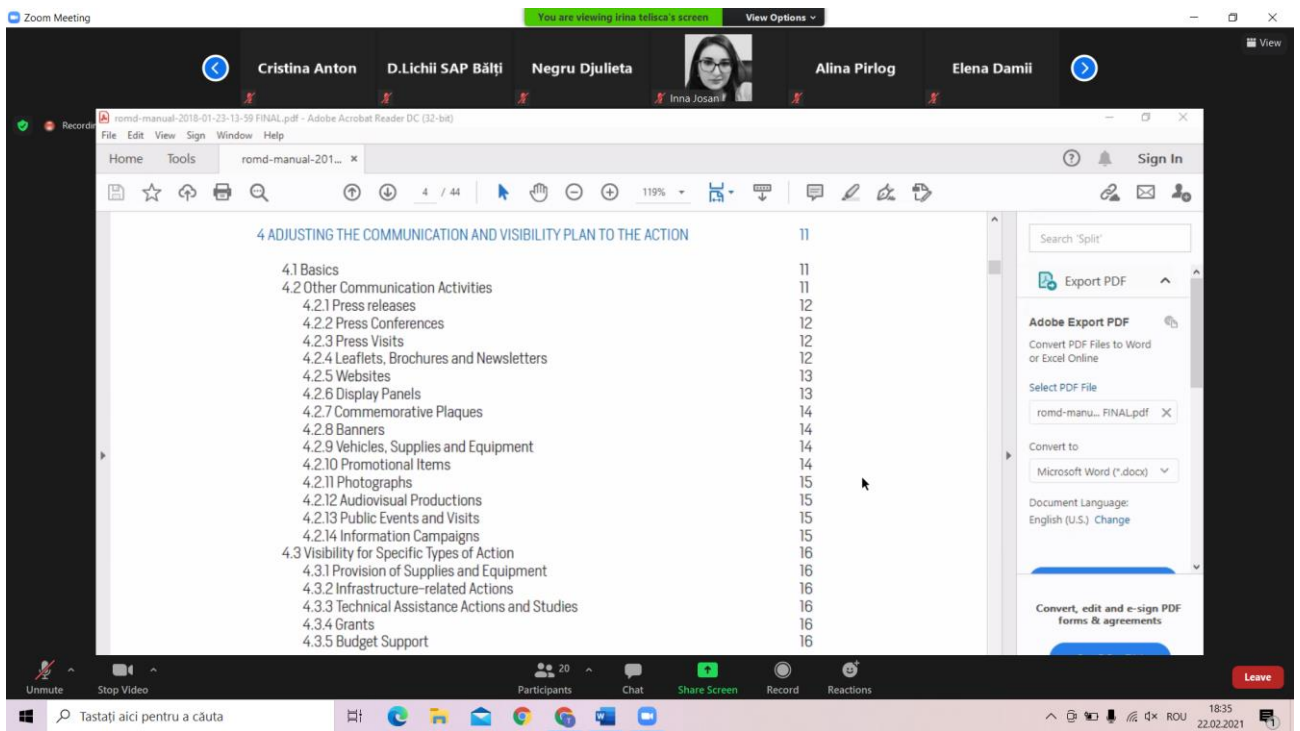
Zoom Meeting
You are viewing irina telisca's screen
View Options
View

Cristina Anton
D.Lichii SAP Bălți
Negru Djulieta
Inna Josan
Alina Pirlog
Elena Damii

Recording

romd-manual-2018-01-23-13-59 FINAL.pdf - Adobe Acrobat Reader DC (32-bit)
File Edit View Sign Window Help
Home Tools romd-manual-201... ×
Sign In
4 / 44
119%

4 ADJUSTING THE COMMUNICATION AND VISIBILITY PLAN TO THE ACTION 11

4.1 Basics 11
4.2 Other Communication Activities 11
4.2.1 Press releases 12
4.2.2 Press Conferences 12
4.2.3 Press Visits 12
4.2.4 Leaflets, Brochures and Newsletters 12
4.2.5 Websites 13
4.2.6 Display Panels 13
4.2.7 Commemorative Plaques 14
4.2.8 Banners 14
4.2.9 Vehicles, Supplies and Equipment 14
4.2.10 Promotional Items 14
4.2.11 Photographs 15
4.2.12 Audiovisual Productions 15
4.2.13 Public Events and Visits 15
4.2.14 Information Campaigns 15
4.3 Visibility for Specific Types of Action 16
4.3.1 Provision of Supplies and Equipment 16
4.3.2 Infrastructure-related Actions 16
4.3.3 Technical Assistance Actions and Studies 16
4.3.4 Grants 16
4.3.5 Budget Support 16

Search 'Split'
Export PDF
Adobe Export PDF
Convert PDF Files to Word or Excel Online
Select PDF File
romd-manu... FINAL.pdf
Convert to
Microsoft Word (*.docx)
Document Language:
English (U.S.) Change
Convert, edit and e-sign PDF forms & agreements

Unmute
Stop Video
20
Participants
Chat
Share Screen
Record
Reactions
Leave

Tastați aici pentru a căuta
ROU
18:35
22.02.2021